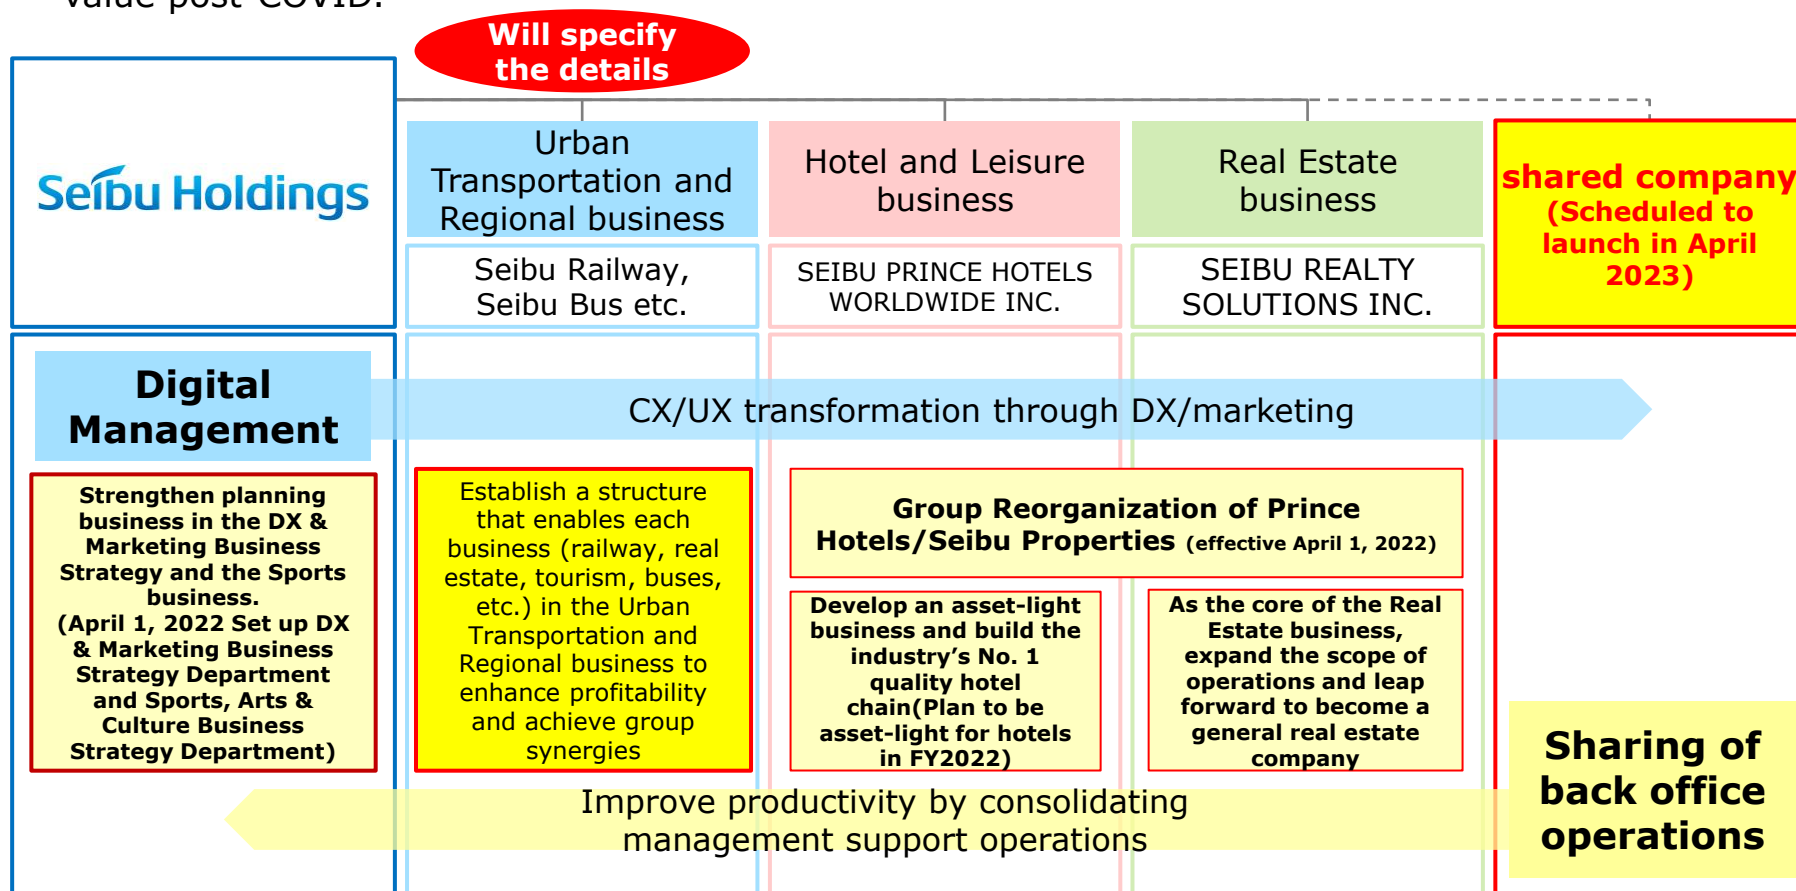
Will specify the details

Seibu Holdings

Urban Transportation and Regional business

Hotel and Leisure business

Real Estate business

shared company (Scheduled to launch in April 2023)

Seibu Railway, Seibu Bus etc.

SEIBU PRINCE HOTELS WORLDWIDE INC.

SEIBU REALTY SOLUTIONS INC.

Digital Management

CX/UX transformation through DX/marketing

Strengthen planning business in the DX & Marketing Business Strategy and the Sports business. (April 1, 2022 Set up DX & Marketing Business Strategy Department and Sports, Arts & Culture Business Strategy Department)

Establish a structure that enables each business (railway, real estate, tourism, buses, etc.) in the Urban Transportation and Regional business to enhance profitability and achieve group synergies

Group Reorganization of Prince Hotels/Seibu Properties (effective April 1, 2022)

Develop an asset-light business and build the industry's No. 1 quality hotel chain(Plan to be asset-light for hotels in FY2022)

As the core of the Real Estate business, expand the scope of operations and leap forward to become a general real estate company

Improve productivity by consolidating management support operations

Sharing of back office operations